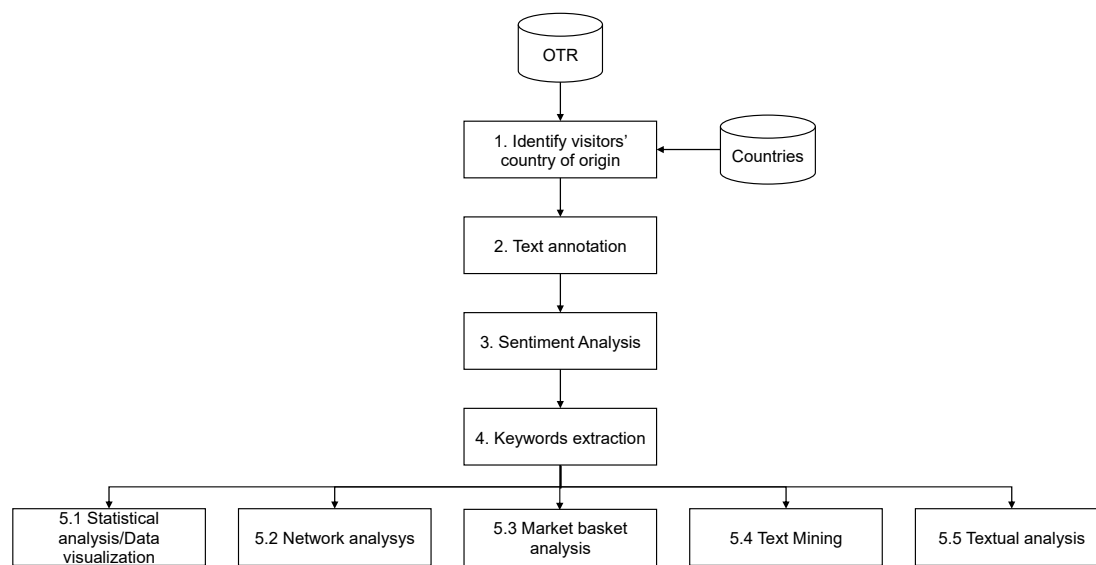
OTR

1. Identify visitors' country of origin

Countries

2. Text annotation

3. Sentiment Analysis

4. Keywords extraction

5.1 Statistical analysis/Data visualization

5.2 Network analysys

5.3 Market basket analysis

5.4 Text Mining

5.5 Textual analysis